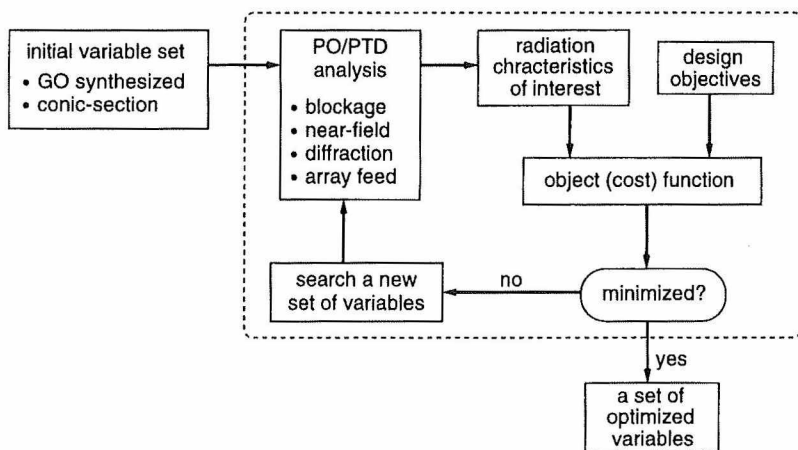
initial variable set
• GO synthesized
• conic-section

PO/PTD analysis
• blockage
• near-field
• diffraction
• array feed

radiation chracteristics of interest

design objectives

object (cost) function

search a new set of variables

no

minimized?

yes

a set of optimized variables